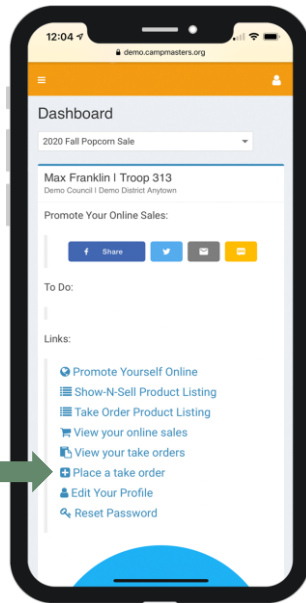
12:04

demo.campmasters.org

Dashboard

2020 Fall Popcorn Sale

Max Franklin | Troop 313

Demo Council | Demo District Anytown

Promote Your Online Sales:

Share

To Do:

Links:

Promote Yourself Online

Show-N-Sell Product Listing

Take Order Product Listing

View your online sales

View your take orders

Place a take order

Edit Your Profile

Reset Password